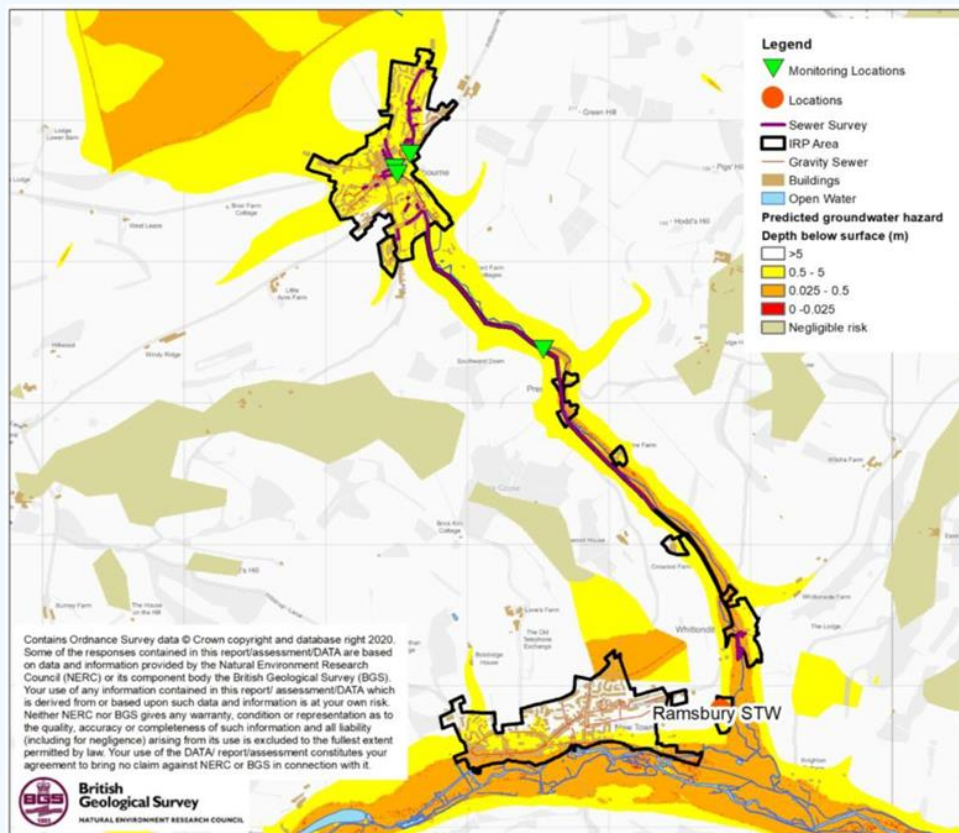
Legend
Monitoring Locations
Locations
Sewer Survey
IRP Area
Gravity Sewer
Buildings
Open Water
Predicted groundwater hazard
Depth below surface (m)
>5
0.5 - 5
0.025 - 0.5
0 -0.025
Negligible risk

Green Hill
Lodge Lower Barn
Lodge
Pigs' Hill
Hodd's Hill
Little Aine Farm
Hillwood
Windy Ridge
Southward Down
Ramsbury STW
Whittonditch
The Old Telephone Exchange
Love's Farm
Burney Farm
The House on the Hill
The Lodge

Contains Ordnance Survey data © Crown copyright and database right 2020. Some of the responses contained in this report/assessment/DATA are based on data and information provided by the Natural Environment Research Council (NERC) or its component body the British Geological Survey (BGS). Your use of any information contained in this report/ assessment/DATA which is derived from or based upon such data and information is at your own risk. Neither NERC nor BGS gives any warranty, condition or representation as to the quality, accuracy or completeness of such information and all liability (including for negligence) arising from its use is excluded to the fullest extent permitted by law. Your use of the DATA/ report/assessment constitutes your agreement to bring no claim against NERC or BGS in connection with it.

BGS
British Geological Survey
NATURAL ENVIRONMENT RESEARCH COUNCIL